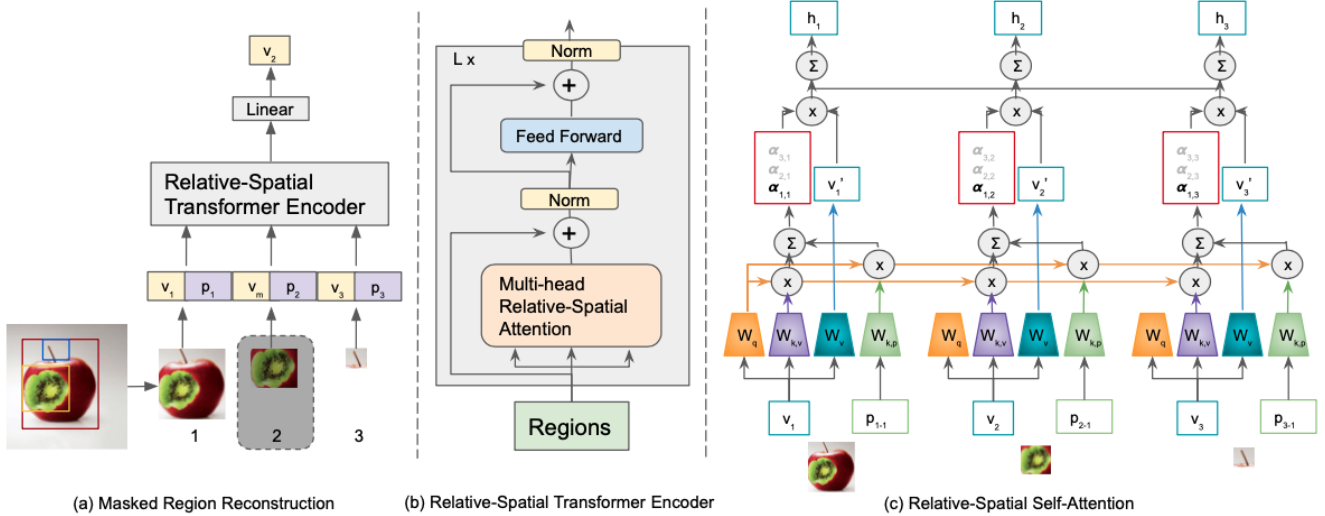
$v_2$

Linear

Relative-Spatial Transformer Encoder

$v_1$ $p_1$ $v_m$ $p_2$ $v_3$ $p_3$

1 2 3

(a) Masked Region Reconstruction

L x

Norm

+

Feed Forward

Norm

+

Multi-head Relative-Spatial Attention

Regions

(b) Relative-Spatial Transformer Encoder

$h_1$ $h_2$ $h_3$

Σ Σ Σ

x x x

$\alpha_{3,1}$ $\alpha_{2,1}$ $\alpha_{1,1}$

$v_1'$

$\alpha_{3,2}$ $\alpha_{2,2}$ $\alpha_{1,2}$

$v_2'$

$\alpha_{3,3}$ $\alpha_{2,3}$ $\alpha_{1,3}$

$v_3'$

Σ Σ Σ

x x x x x x

$W_q$ $W_{k,v}$ $W_v$ $W_{k,p}$

$W_q$ $W_{k,v}$ $W_v$ $W_{k,p}$

$W_q$ $W_{k,v}$ $W_v$ $W_{k,p}$

$v_1$ $p_{1-1}$ $v_2$ $p_{2-1}$ $v_3$ $p_{3-1}$

(c) Relative-Spatial Self-Attention